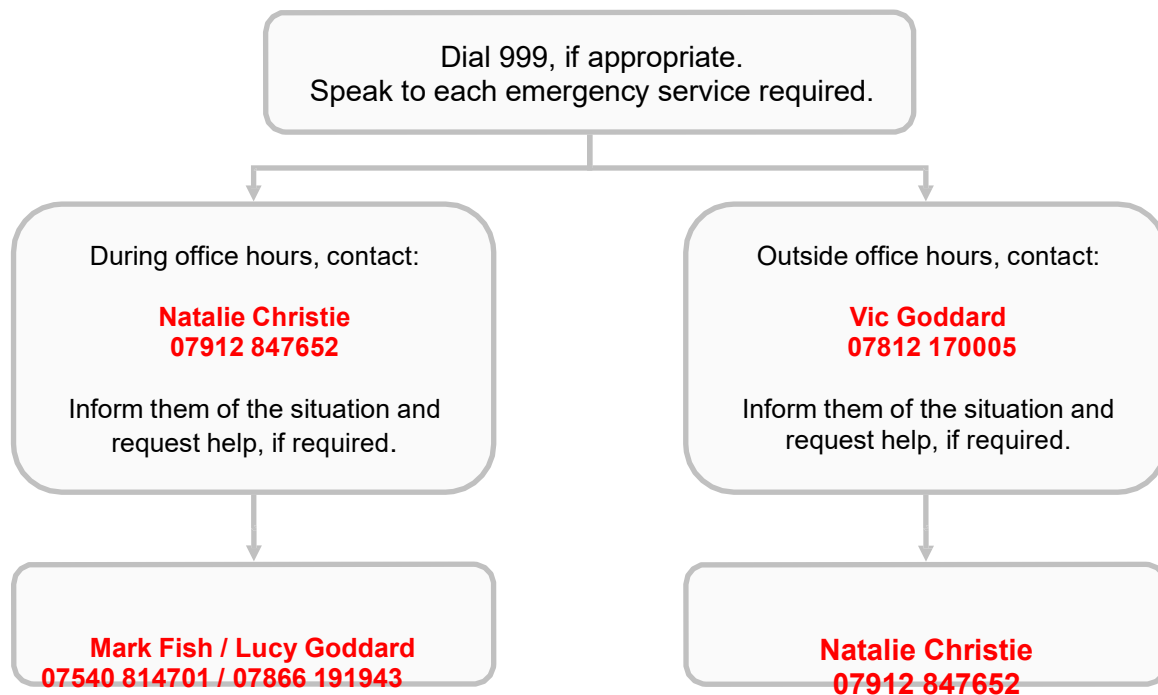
Dial 999, if appropriate.
Speak to each emergency service required.

During office hours, contact:

Natalie Christie
07912 847652

Inform them of the situation and request help, if required.

Mark Fish / Lucy Goddard
07540 814701 / 07866 191943

Outside office hours, contact:

Vic Goddard
07812 170005

Inform them of the situation and request help, if required.

Natalie Christie
07912 847652